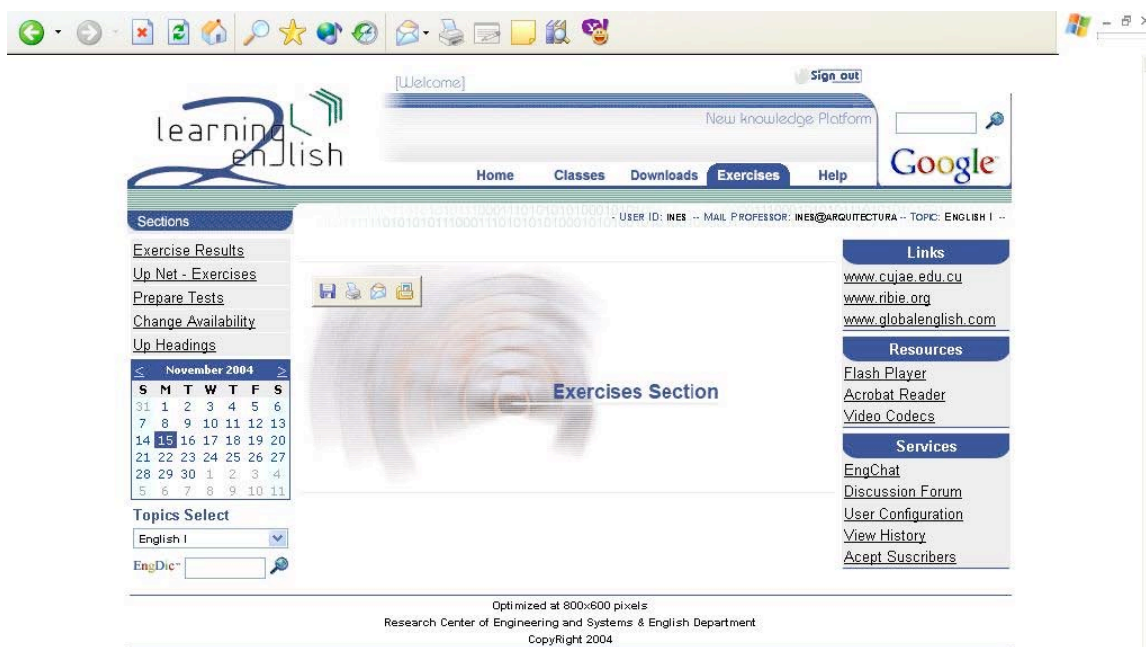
[Welcome]

Sign out

learning 2 enJlish

New knowledge Platform

Google

Home Classes Downloads Exercises Help

Sections

- USER ID: INES -- MAIL PROFESSOR: INES@ARQUITECTURA -- TOPIC: ENGLISH I --

Exercise Results
Up Net - Exercises
Prepare Tests
Change Availability
Up Headings

< November 2004 >

| S | M | T | W | T | F | S |
|---|---|---|---|---|---|---|
| 31 | 1 | 2 | 3 | 4 | 5 | 6 |
| 7 | 8 | 9 | 10 | 11 | 12 | 13 |
| 14 | 15 | 16 | 17 | 18 | 19 | 20 |
| 21 | 22 | 23 | 24 | 25 | 26 | 27 |
| 28 | 29 | 30 | 1 | 2 | 3 | 4 |
| 5 | 6 | 7 | 8 | 9 | 10 | 11 |

Topics Select

English I

EngDic

Exercises Section

Links
www.cujae.edu.cu
www.ribie.org
www.globalenglish.com

Resources
Flash Player
Acrobat Reader
Video Codecs

Services
EngChat
Discussion Forum
User Configuration
View History
Acept Suscribers

Optimized at 800x600 pixels
Research Center of Engineering and Systems & English Department
CopyRight 2004